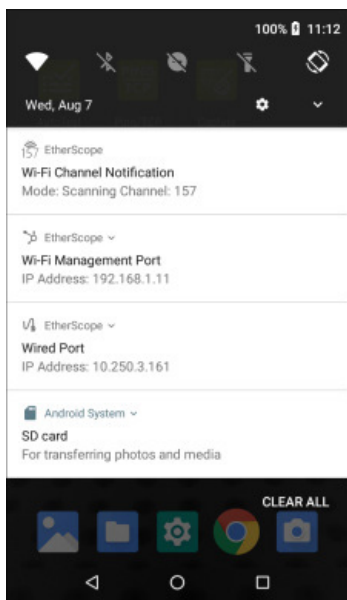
100% 11:12

Wed, Aug 7

EtherScope
Wi-Fi Channel Notification
Mode: Scanning Channel: 157

EtherScope
Wi-Fi Management Port
IP Address: 192.168.1.11

EtherScope
Wired Port
IP Address: 10.250.3.161

Android System
SD card
For transferring photos and media

CLEAR ALL